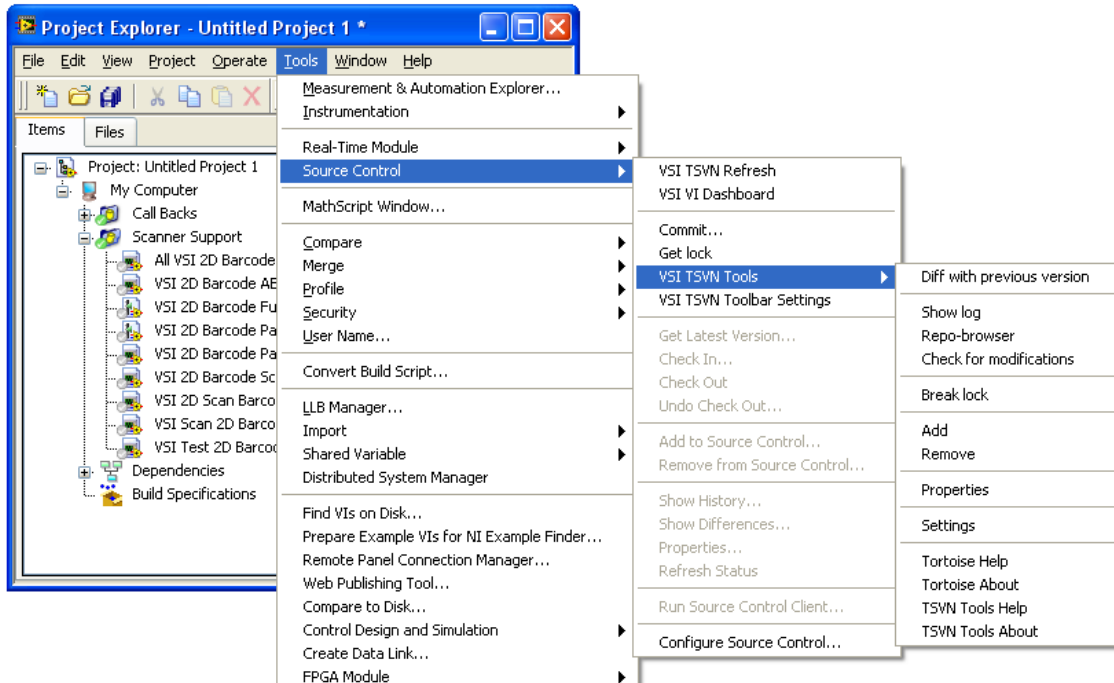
Project Explorer - Untitled Project 1 *

File Edit View Project Operate Tools Window Help

Items Files

Project: Untitled Project 1
My Computer
Call Backs
Scanner Support
All VSI 2D Barcode
VSI 2D Barcode AE
VSI 2D Barcode Fu
VSI 2D Barcode Pa
VSI 2D Barcode Pa
VSI 2D Barcode Sc
VSI 2D Scan Barco
VSI Scan 2D Barco
VSI Test 2D Barcod
Dependencies
Build Specifications

Measurement & Automation Explorer...
Instrumentation
Real-Time Module
Source Control
MathScript Window...
Compare
Merge
Profile
Security
User Name...
Convert Build Script...
LLB Manager...
Import
Shared Variable
Distributed System Manager
Find VIs on Disk...
Prepare Example VIs for NI Example Finder...
Remote Panel Connection Manager...
Web Publishing Tool...
Compare to Disk...
Control Design and Simulation
Create Data Link...
FPGA Module

VSI TSVN Refresh
VSI VI Dashboard
Commit...
Get lock
VSI TSVN Tools
VSI TSVN Toolbar Settings
Get Latest Version...
Check In...
Check Out
Undo Check Out...
Add to Source Control...
Remove from Source Control...
Show History...
Show Differences...
Properties...
Refresh Status
Run Source Control Client...
Configure Source Control...

Diff with previous version
Show log
Repo-browser
Check for modifications
Break lock
Add
Remove
Properties
Settings
Tortoise Help
Tortoise About
TSVN Tools Help
TSVN Tools About